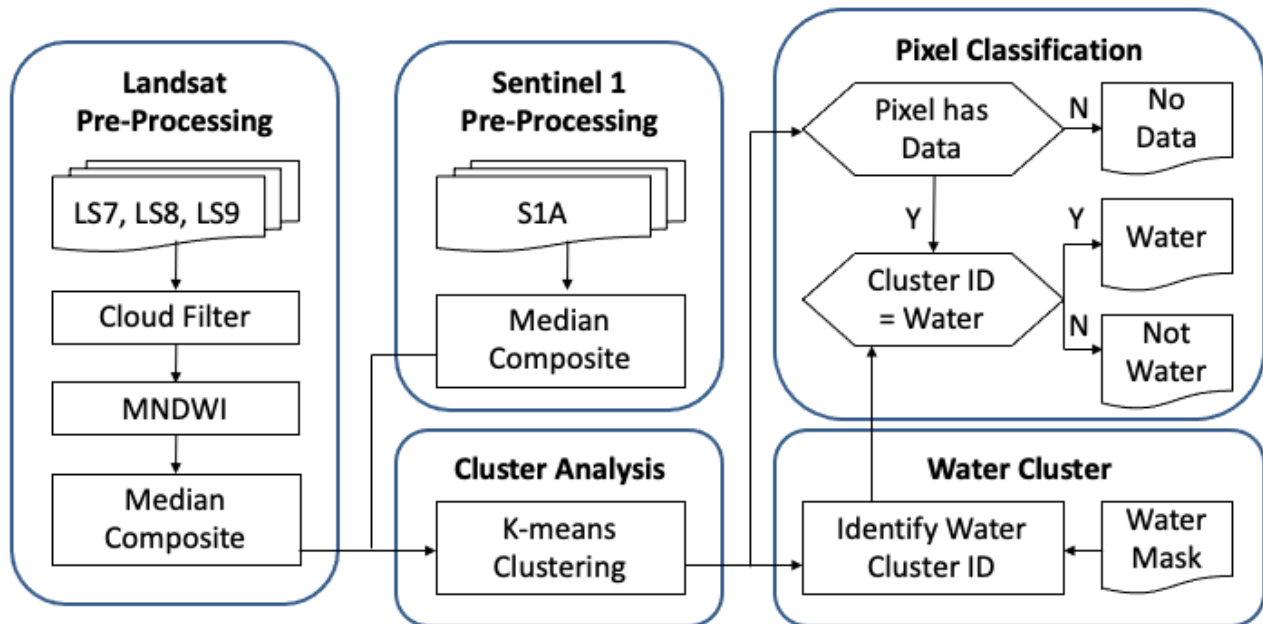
Landsat Pre-Processing

LS7, LS8, LS9

Cloud Filter

MNDWI

Median Composite

Sentinel 1 Pre-Processing

S1A

Median Composite

Cluster Analysis

K-means Clustering

Pixel Classification

Pixel has Data

N

No Data

Y

Cluster ID = Water

Y

Water

N

Not Water

Water Cluster

Identify Water Cluster ID

Water Mask